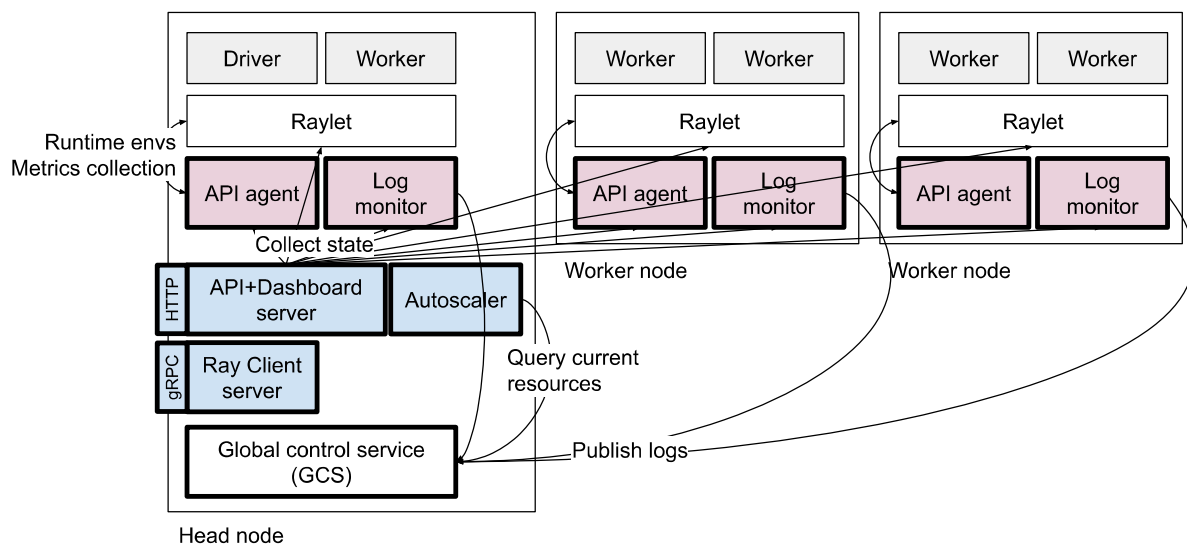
Driver

Worker

Raylet

Runtime envs
Metrics collection

API agent

Log monitor

Collect state

HTTP

API+Dashboard server

Autoscaler

gRPC

Ray Client server

Query current resources

Global control service (GCS)

Publish logs

Head node

Worker

Worker

Raylet

API agent

Log monitor

Worker node

Worker

Worker

Raylet

API agent

Log monitor

Worker node